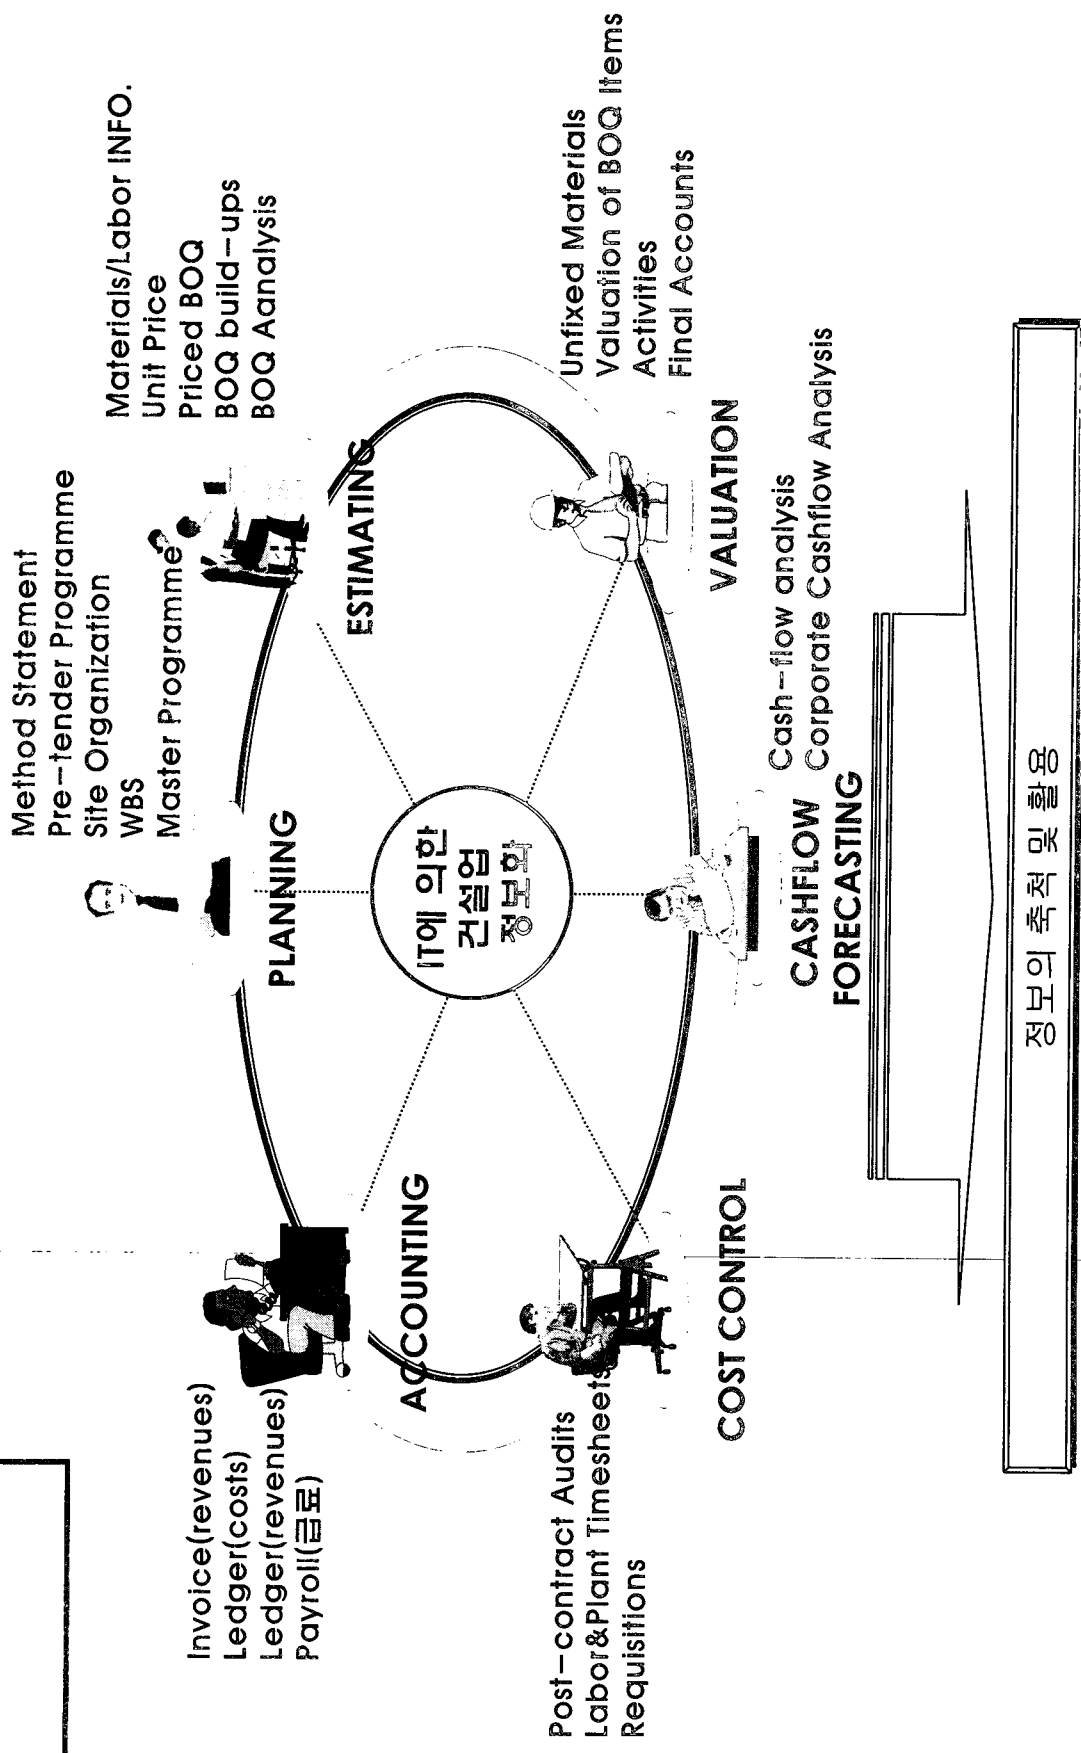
Method Statement
Pre-tender Programme
Site Organization
WBS
Master Programme

Materials/Labor INFO.
Unit Price
Priced BOQ
BOQ build-ups
BOQ Aanalysis

Invoice(revenues)
Ledger(costs)
Ledger(revenues)
Payroll(급료)

PLANNING

ESTIMATING

ACCOUNTING

IT에 의한 건설업 정보화

Unfixed Materials
Valuation of BOQ Items
Activities
Final Accounts

VALUATION

Post-contract Audits
Labor&Plant Timesheets
Requisitions

COST CONTROL

CASHFLOW FORECASTING

Cash-flow analysis
Corporate Cashflow Analysis

정보의 축적 및 활용